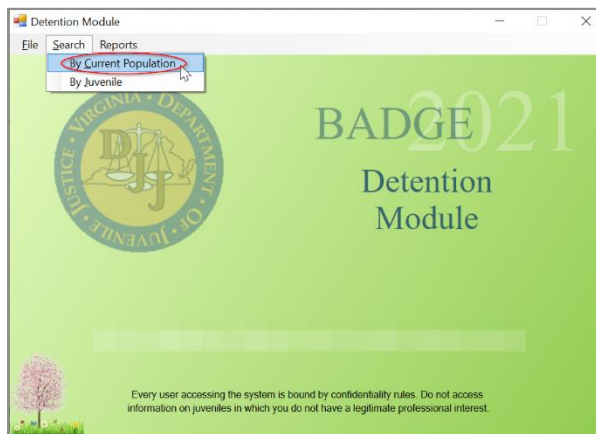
Detention Module

File Search Reports

By Current Population
By Juvenile

VIRGINIA • DEPARTMENT OF JUVENILE • JUSTICE •
DJJ

BADGE 2021

Detention Module

Every user accessing the system is bound by confidentiality rules. Do not access information on juveniles in which you do not have a legitimate professional interest.